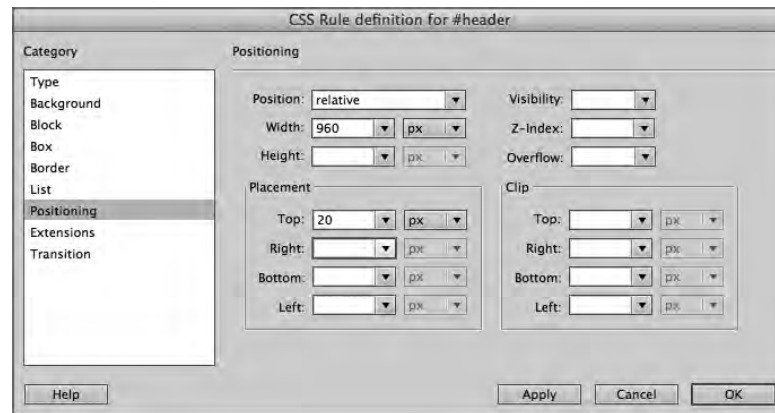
CSS Rule definition for #header

Category

Type
Background
Block
Box
Border
List
Positioning
Extensions
Transition

Positioning

Position: relative
Width: 960 px
Height: px

Visibility:
Z-Index:
Overflow:

Placement

Top: 20 px
Right: px
Bottom: px
Left: px

Clip

Top: px
Right: px
Bottom: px
Left: px

Help

Apply Cancel OK